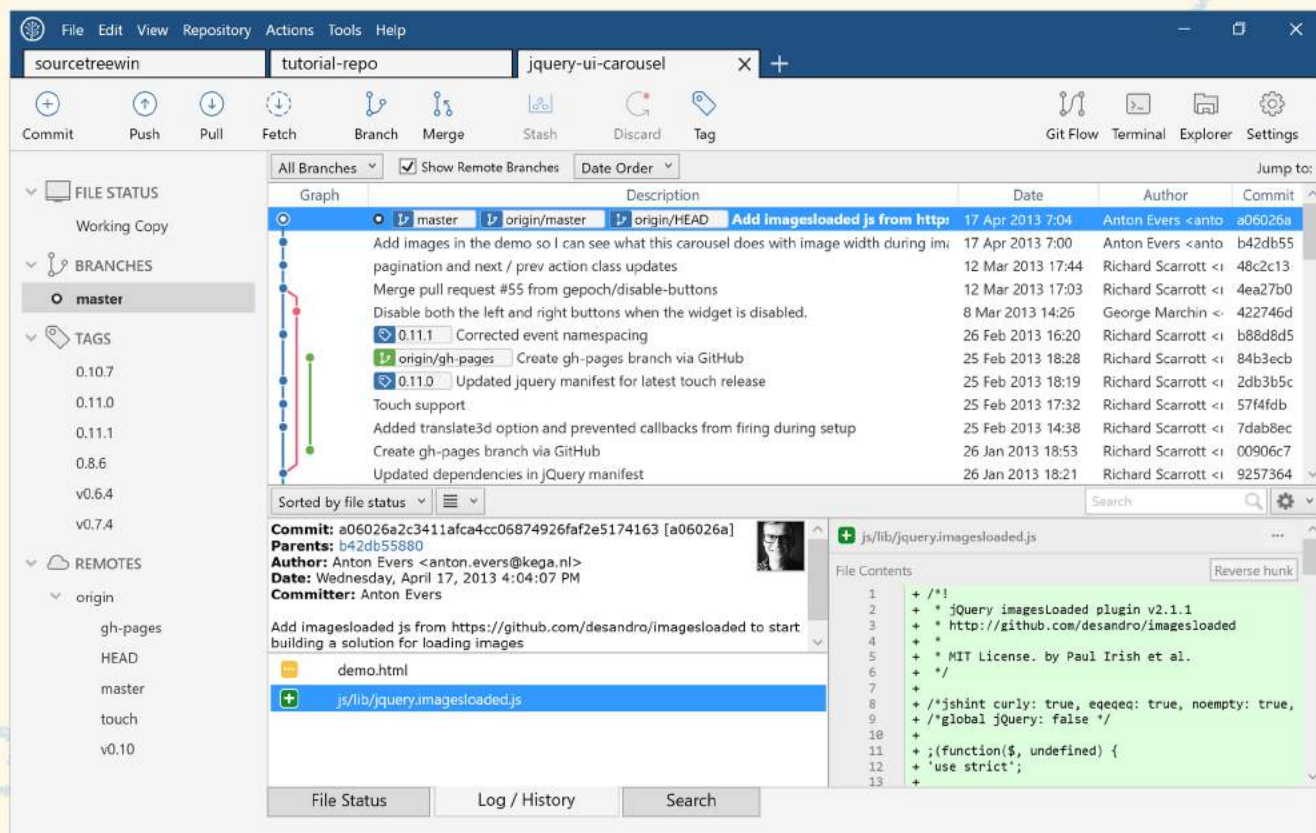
File Edit View Repository Actions Tools Help

sourcetreewin | tutorial-repo | jquery-ui-carousel ×

Commit Push Pull Fetch Branch Merge Stash Discard Tag Git Flow Terminal Explorer Settings

FILE STATUS
Working Copy
BRANCHES
master
TAGS
0.10.7
0.11.0
0.11.1
0.8.6
v0.6.4
v0.7.4
REMOTES
origin
gh-pages
HEAD
master
touch
v0.10

All Branches | Show Remote Branches | Date Order | Jump to:

| Graph | Description | Date | Author | Commit |
|---|---|---|---|---|
| | master origin/master origin/HEAD Add imagesloaded js from http: | 17 Apr 2013 7:04 | Anton Evers <anto | a06026a |
| | Add images in the demo so I can see what this carousel does with image width during ima | 17 Apr 2013 7:00 | Anton Evers <anto | b42db55 |
| | pagination and next / prev action class updates | 12 Mar 2013 17:44 | Richard Scarrott <r | 48c2c13 |
| | Merge pull request #55 from gepoch/disable-buttons | 12 Mar 2013 17:03 | Richard Scarrott <r | 4ea27b0 |
| | Disable both the left and right buttons when the widget is disabled. | 8 Mar 2013 14:26 | George Marchin < | 422746d |
| | 0.11.1 Corrected event namespacing | 26 Feb 2013 16:20 | Richard Scarrott <r | b88d8d5 |
| | origin/gh-pages Create gh-pages branch via GitHub | 25 Feb 2013 18:28 | Richard Scarrott <r | 84b3ecb |
| | 0.11.0 Updated jquery manifest for latest touch release | 25 Feb 2013 18:19 | Richard Scarrott <r | 2db3b5c |
| | Touch support | 25 Feb 2013 17:32 | Richard Scarrott <r | 57f4fdb |
| | Added translate3d option and prevented callbacks from firing during setup | 25 Feb 2013 14:38 | Richard Scarrott <r | 7dab8ec |
| | Create gh-pages branch via GitHub | 26 Jan 2013 18:53 | Richard Scarrott <r | 00906c7 |
| | Updated dependencies in jQuery manifest | 26 Jan 2013 18:21 | Richard Scarrott <r | 9257364 |

Sorted by file status | Search

Commit: a06026a2c3411afca4cc06874926faf2e5174163 [a06026a]
Parents: b42db55880
Author: Anton Evers <anton.evers@kega.nl>
Date: Wednesday, April 17, 2013 4:04:07 PM
Committer: Anton Evers

Add imagesloaded js from https://github.com/desandro/imagesloaded to start building a solution for loading images

demo.html
js/lib/jquery.imagesloaded.js

js/lib/jquery.imagesloaded.js ...
File Contents | Reverse hunk

1 + /*!
2 + * jQuery imagesLoaded plugin v2.1.1
3 + * http://github.com/desandro/imagesloaded
4 + *
5 + * MIT License. by Paul Irish et al.
6 + */
7 +
8 + /*jshint curly: true, eqeqeq: true, noempty: true,
9 + /*global jQuery: false */
10 +
11 + ;(function($, undefined) {
12 + 'use strict';
13 +

File Status | Log / History | Search